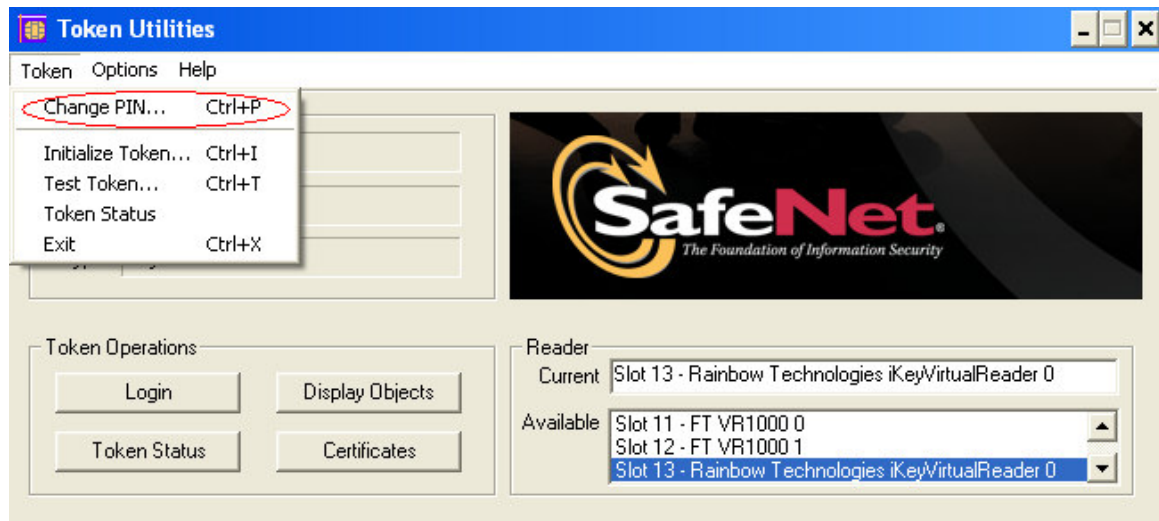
Token Utilities

Token Options Help

Change PIN... Ctrl+P
Initialize Token... Ctrl+I
Test Token... Ctrl+T
Token Status
Exit Ctrl+X

SafeNet
The Foundation of Information Security

Token Operations
Login
Display Objects
Token Status
Certificates

Reader
Current Slot 13 - Rainbow Technologies iKeyVirtualReader 0
Available Slot 11 - FT VR1000 0
Slot 12 - FT VR1000 1
Slot 13 - Rainbow Technologies iKeyVirtualReader 0